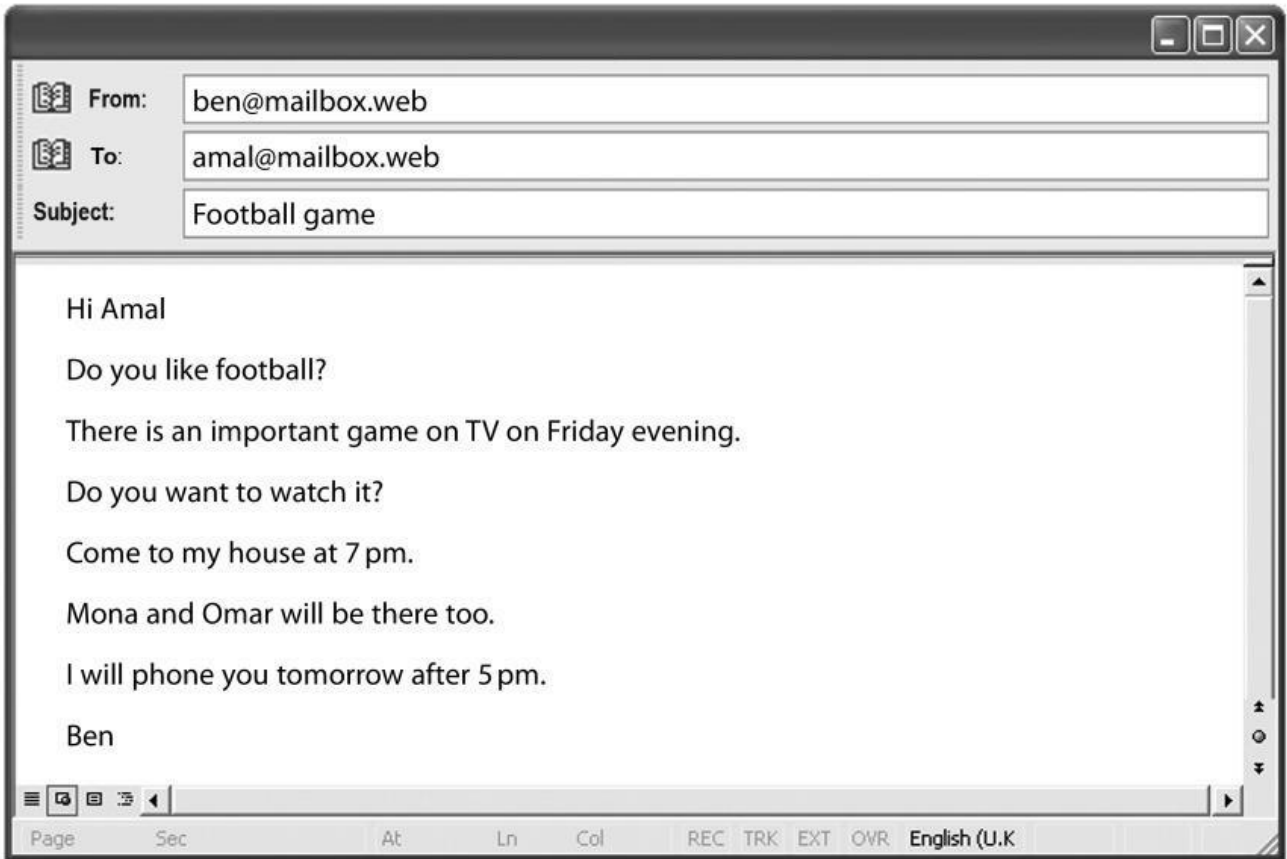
From: ben@mailbox.web
To: amal@mailbox.web
Subject: Football game

Hi Amal

Do you like football?

There is an important game on TV on Friday evening.

Do you want to watch it?

Come to my house at 7 pm.

Mona and Omar will be there too.

I will phone you tomorrow after 5 pm.

Ben

Page Sec At Ln Col REC TRK EXT OVR English (U.K